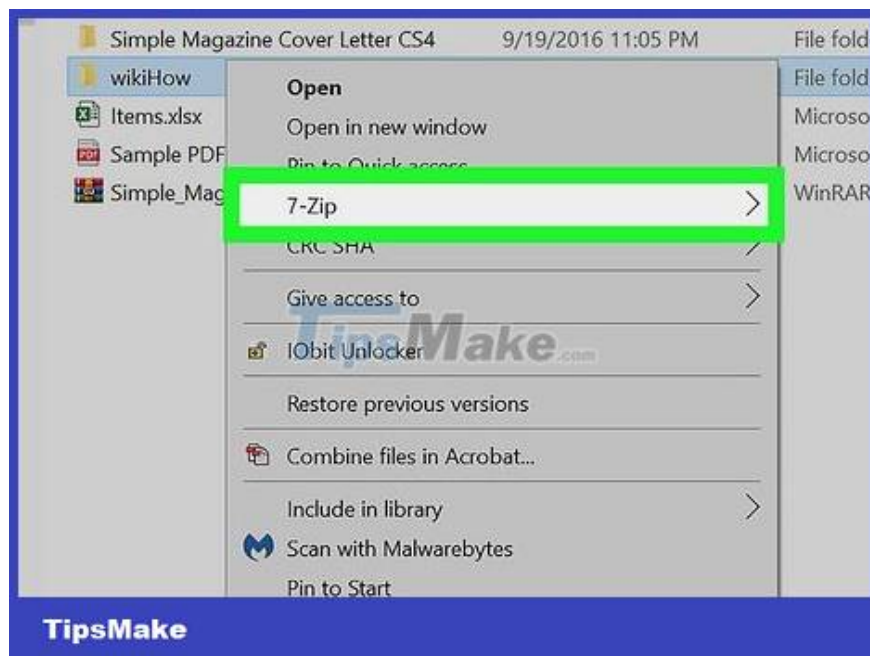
Simple Magazine Cover Letter CS4 9/19/2016 11:05 PM File fold
wikiHow File fold
Items.xlsx Microso
Sample PDF Microso
Simple_Mag WinRAR

Open
Open in new window
Pin to Quick access
7-Zip
CRC SHA
Give access to
IObit Unlocker
Restore previous versions
Combine files in Acrobat...
Include in library
Scan with Malwarebytes
Pin to Start

TipsMake.com

TipsMake